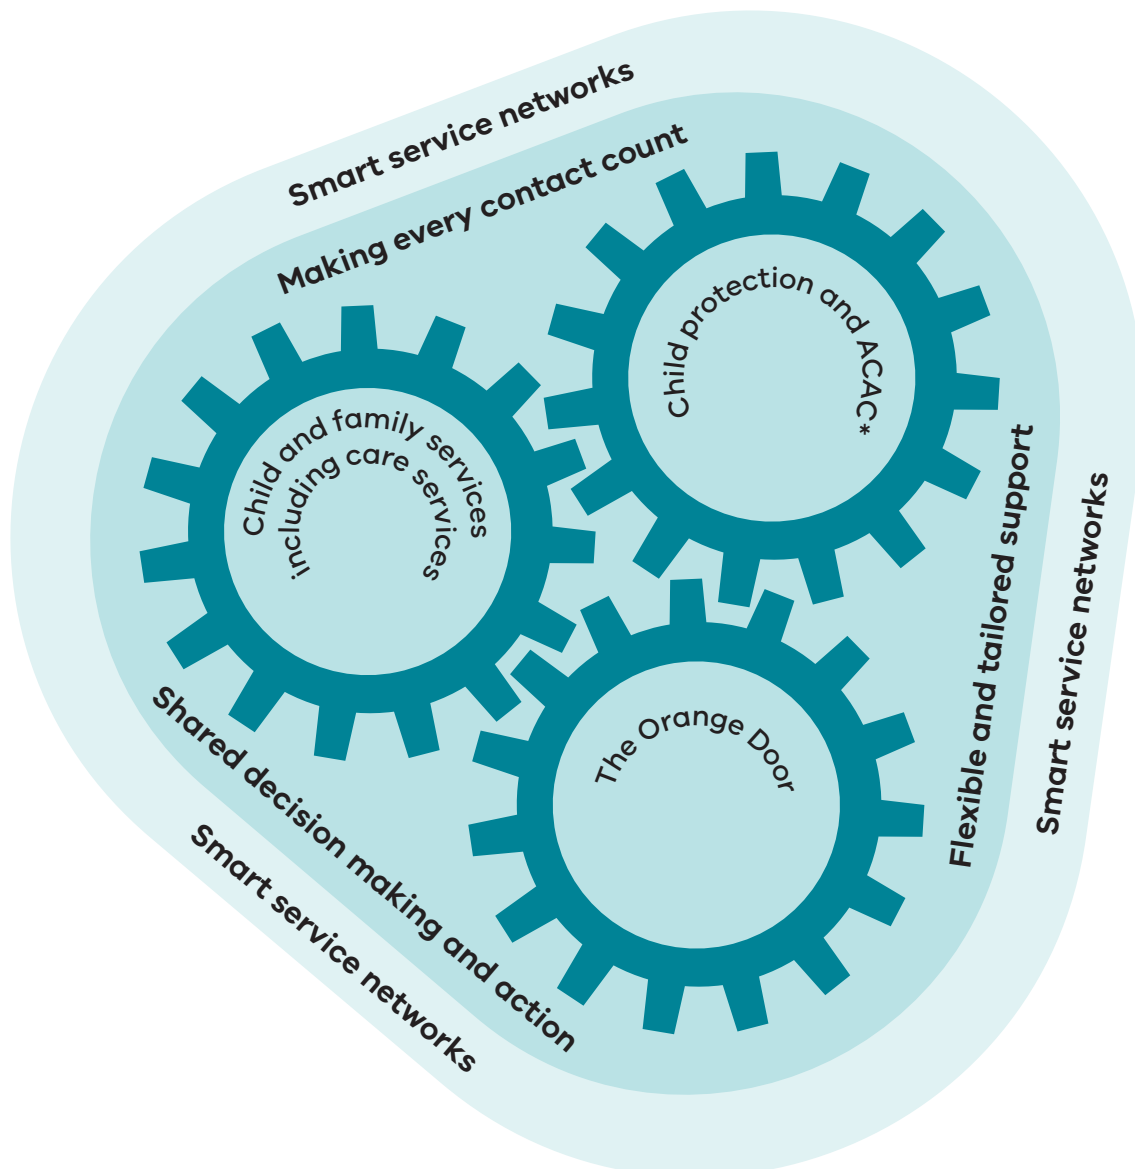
Smart service networks

Making every contact count

Child and family services including care services

Child protection and ACAC*

The Orange Door

Flexible and tailored support

Smart service networks

Shared decision making and action

Smart service networks